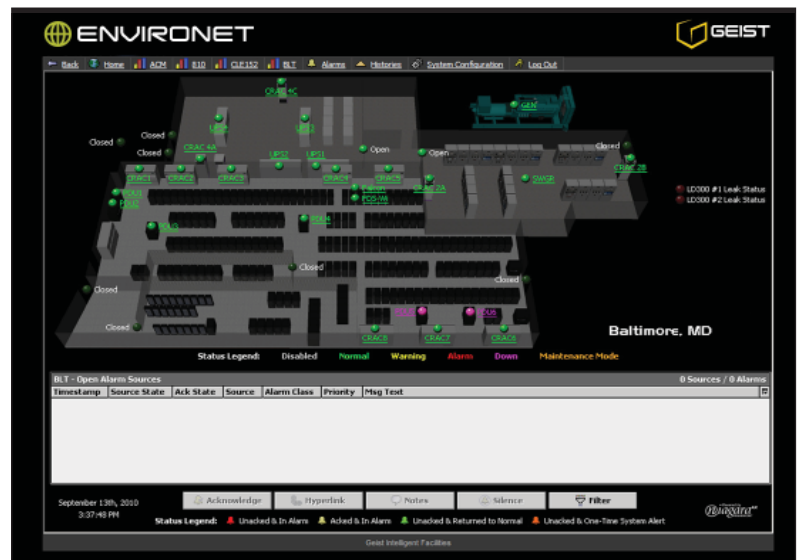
ENVIRONET

GEIST

Back | Home | ACM | 810 | CLE152 | BLT | Alarms | Histories | System Configuration | Log Out

CRAC 4C
GEN
UPS1
UPS2
Closed
Closed
Closed
CRAC 4A
UPS3
UPS1
Open
Open
Closed
CRAC 2B
CRAC1
CRAC2
CRAC3
CRAC4
CRAC5
CRAC 2A
SWGR
PDU1
PDU2
PDU-WA
PDU3
PDU4
LD300 #1 Leak Status
LD300 #2 Leak Status
Closed
Closed
Closed
Closed
PDU5
PDU6
CRAC6
CRAC7
CRAC8

Baltimore, MD

Status Legend: Disabled Normal Warning Alarm Down Maintenance Mode

BLT - Open Alarm Sources

0 Sources / 0 Alarms

| Timestamp | Source State | Ack State | Source | Alarm Class | Priority | Msg Text |
|---|---|---|---|---|---|---|

September 13th, 2010
3:37:48 PM

Acknowledge | Hyperlink | Notes | Silence | Filter

Status Legend: Unacked & In Alarm | Acked & In Alarm | Unacked & Returned to Normal | Unacked & One-Time System Alert

Niagara

Geist Intelligent Facilities